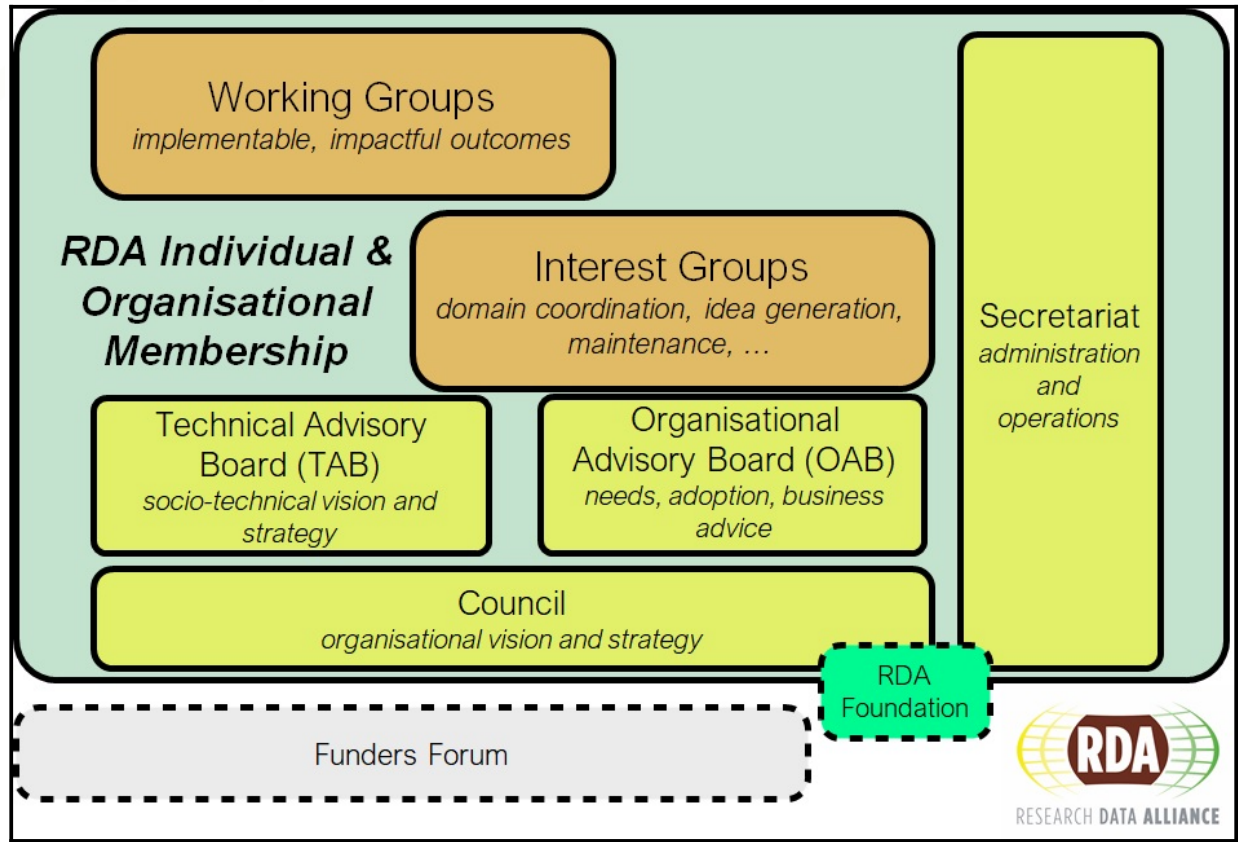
Working Groups
*implementable, impactful outcomes*

**RDA Individual & Organisational Membership**

Interest Groups
*domain coordination, idea generation, maintenance, …*

Secretariat
*administration and operations*

Technical Advisory Board (TAB)
*socio-technical vision and strategy*

Organisational Advisory Board (OAB)
*needs, adoption, business advice*

Council
*organisational vision and strategy*

RDA Foundation

Funders Forum

RDA
RESEARCH DATA ALLIANCE